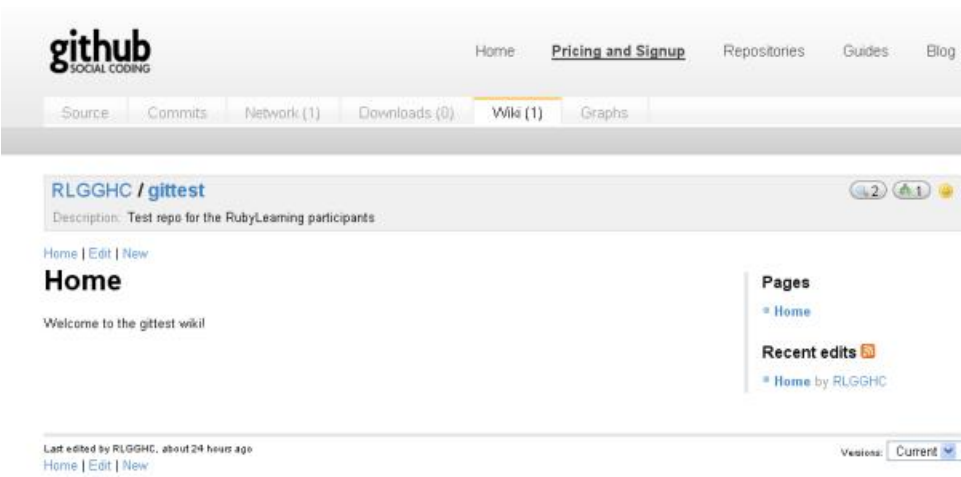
github
SOCIAL CODING

Home Pricing and Signup Repositories Guides Blog

Source Commits Network (1) Downloads (0) Wiki (1) Graphs

RLGGHC / gittest

2 1

Description: Test repo for the RubyLearning participants

Home | Edit | New

Home

Welcome to the gittest wiki!

Pages

Home

Recent edits

Home by RLGGHC

Last edited by RLGGHC, about 24 hours ago

Home | Edit | New

Versions: Current